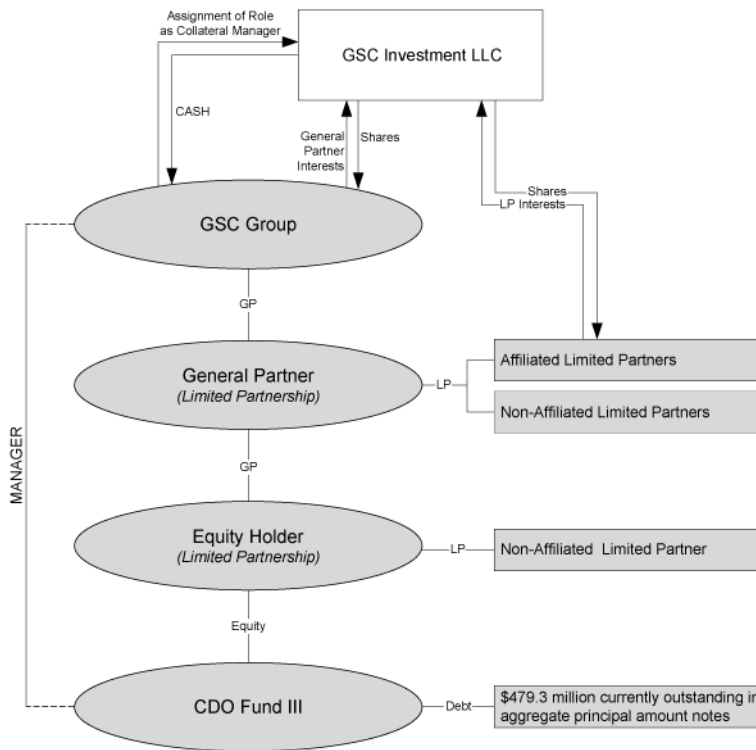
Assignment of Role as Collateral Manager

GSC Investment LLC

CASH

General Partner Interests

Shares

Shares

LP Interests

GSC Group

GP

General Partner
*(Limited Partnership)*

LP

Affiliated Limited Partners

Non-Affiliated Limited Partners

GP

Equity Holder
*(Limited Partnership)*

LP

Non-Affiliated Limited Partner

Equity

MANAGER

CDO Fund III

Debt

\$479.3 million currently outstanding in aggregate principal amount notes